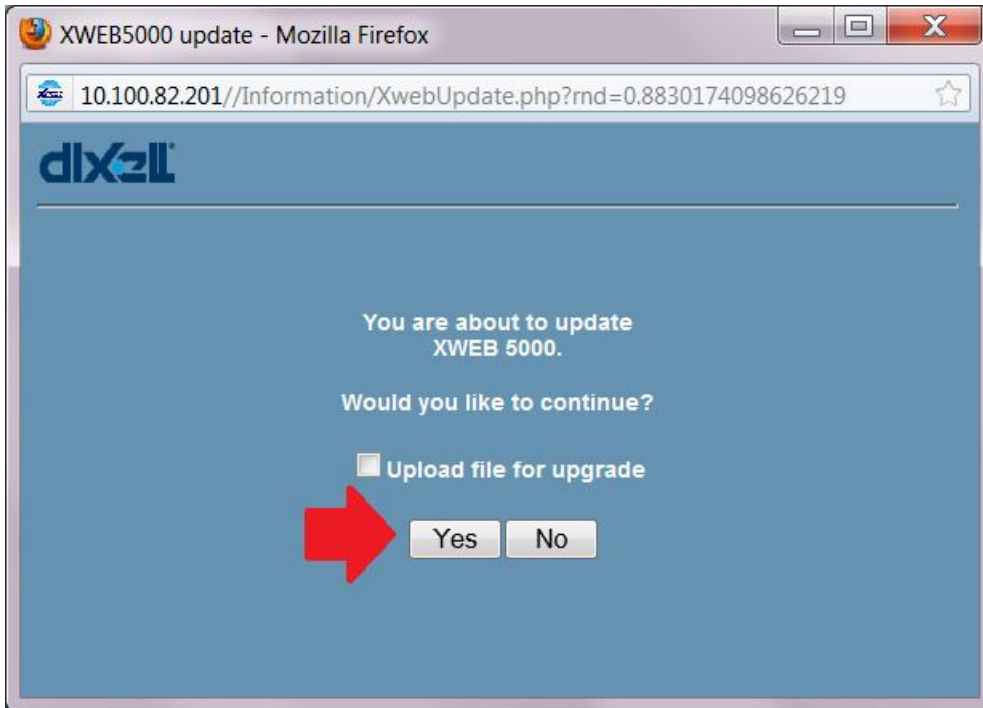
XWEB5000 update - Mozilla Firefox

10.100.82.201//Information/XwebUpdate.php?rnd=0.8830174098626219

dixell

You are about to update XWEB 5000.

Would you like to continue?

Upload file for upgrade

Yes No